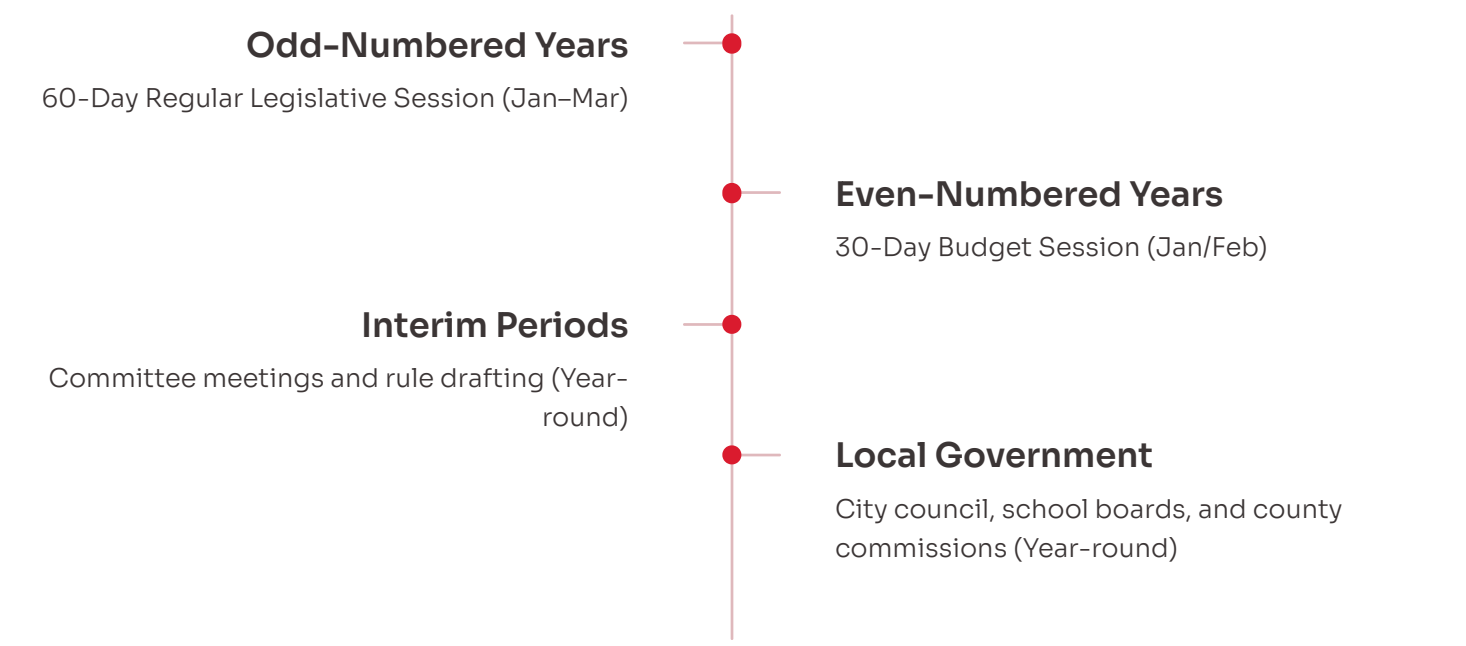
Odd-Numbered Years

60-Day Regular Legislative Session (Jan–Mar)

Even-Numbered Years

30-Day Budget Session (Jan/Feb)

Interim Periods

Committee meetings and rule drafting (Year-round)

Local Government

City council, school boards, and county commissions (Year-round)